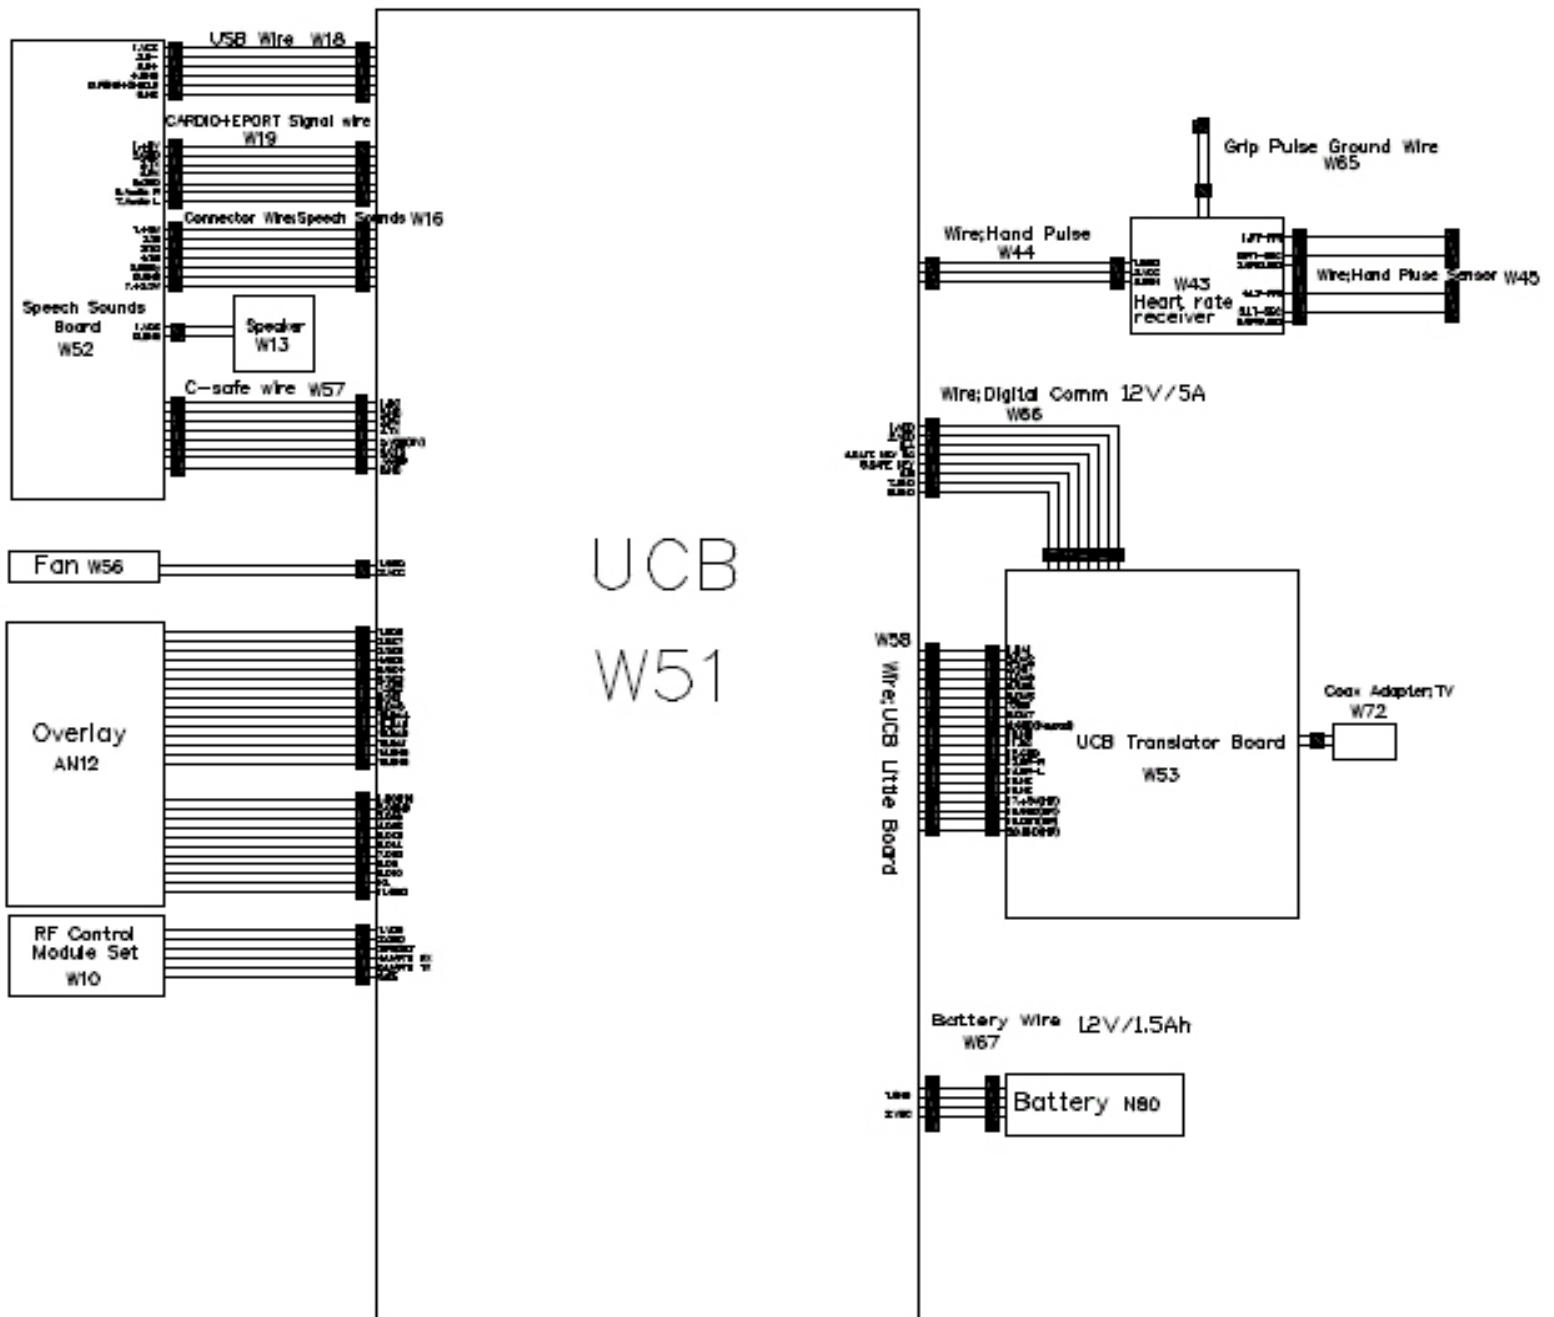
USB Wire W18

CARDIO+EPORT Signal wire W19

Connector Wire;Speech Sounds W16

Speech Sounds Board W52

Speaker W13

C-safe wire W57

Fan W56

Overlay AN12

RF Control Module Set W10

UCB W51

Grip Pulse Ground Wire W65

Wire;Hand Pulse W44

W43 Heart rate receiver

Wire;Hand Pluse Sensor W45

Wire;Digital Comm 12V/5A W66

W58 Wire;UCB Little Board

UCB Translator Board W53

Coax Adapter;TV W72

Battery Wire W67 12V/1.5Ah

Battery N80